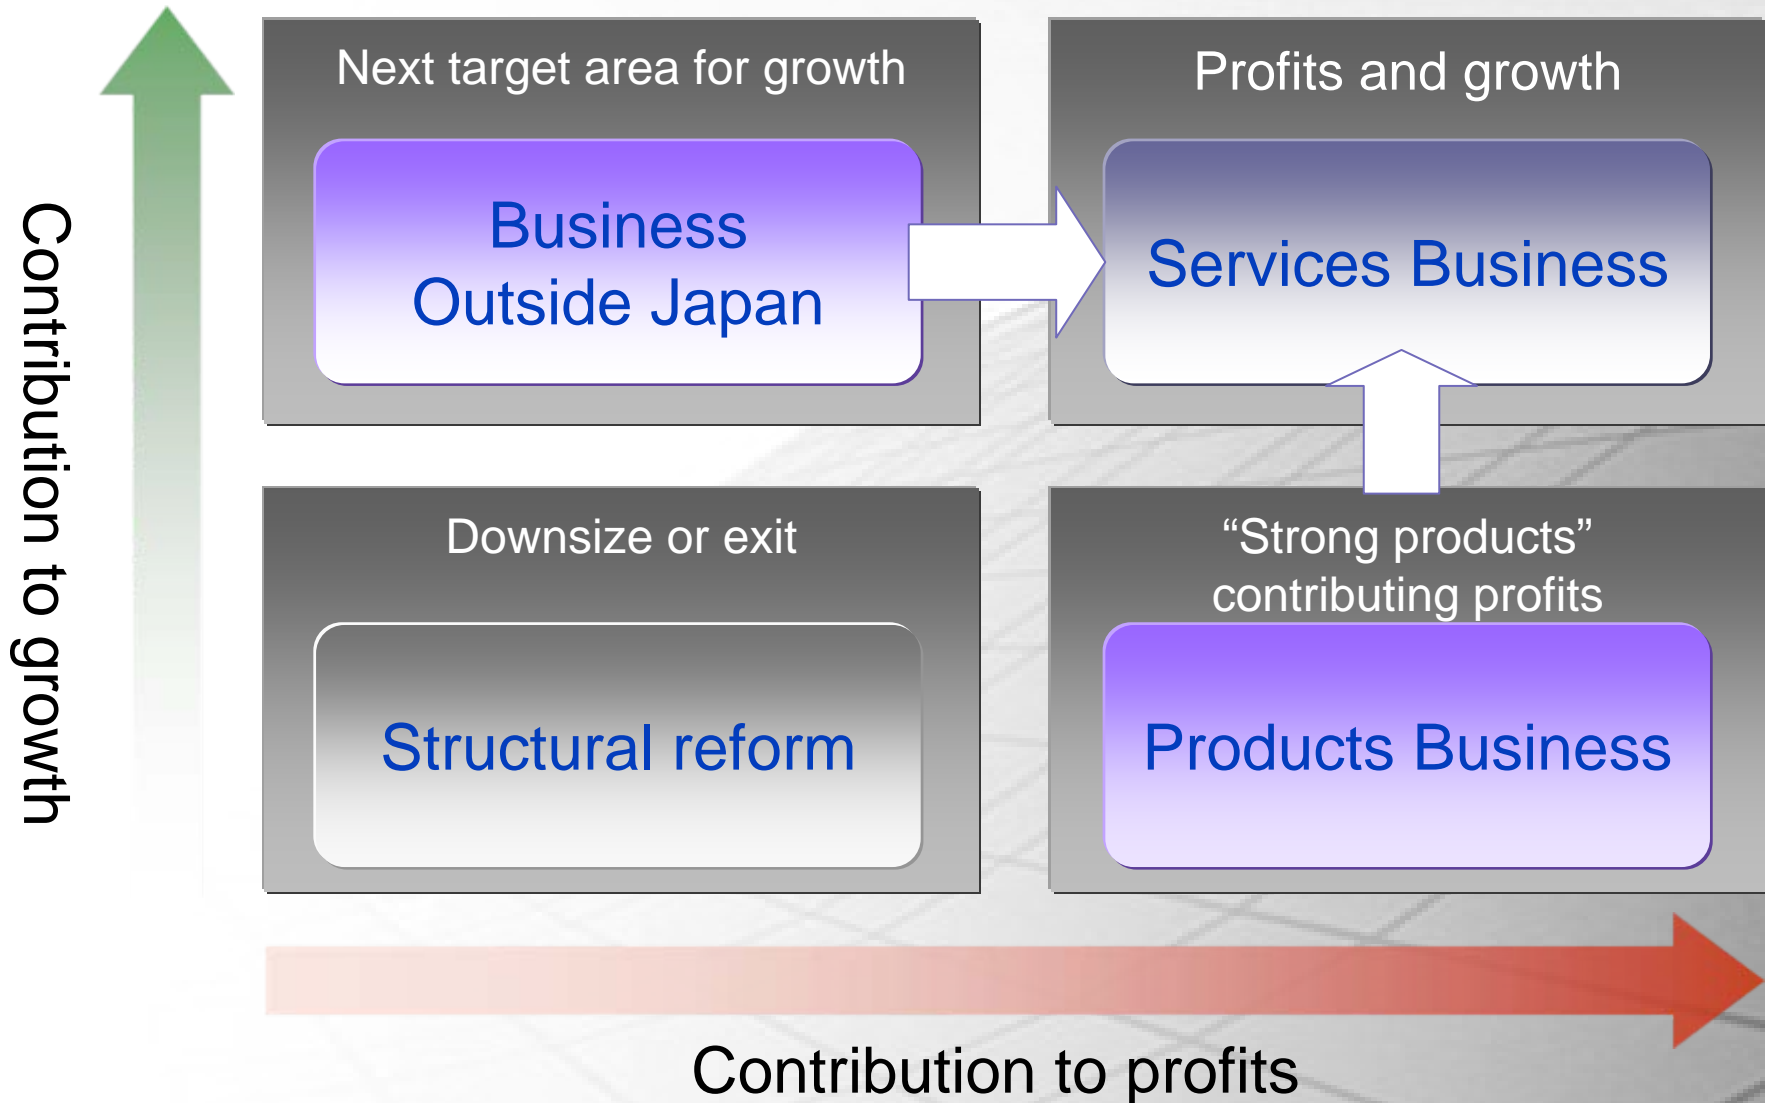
Contribution to growth

Next target area for growth

Business Outside Japan

Profits and growth

Services Business

Downsize or exit

Structural reform

“Strong products” contributing profits

Products Business

Contribution to profits